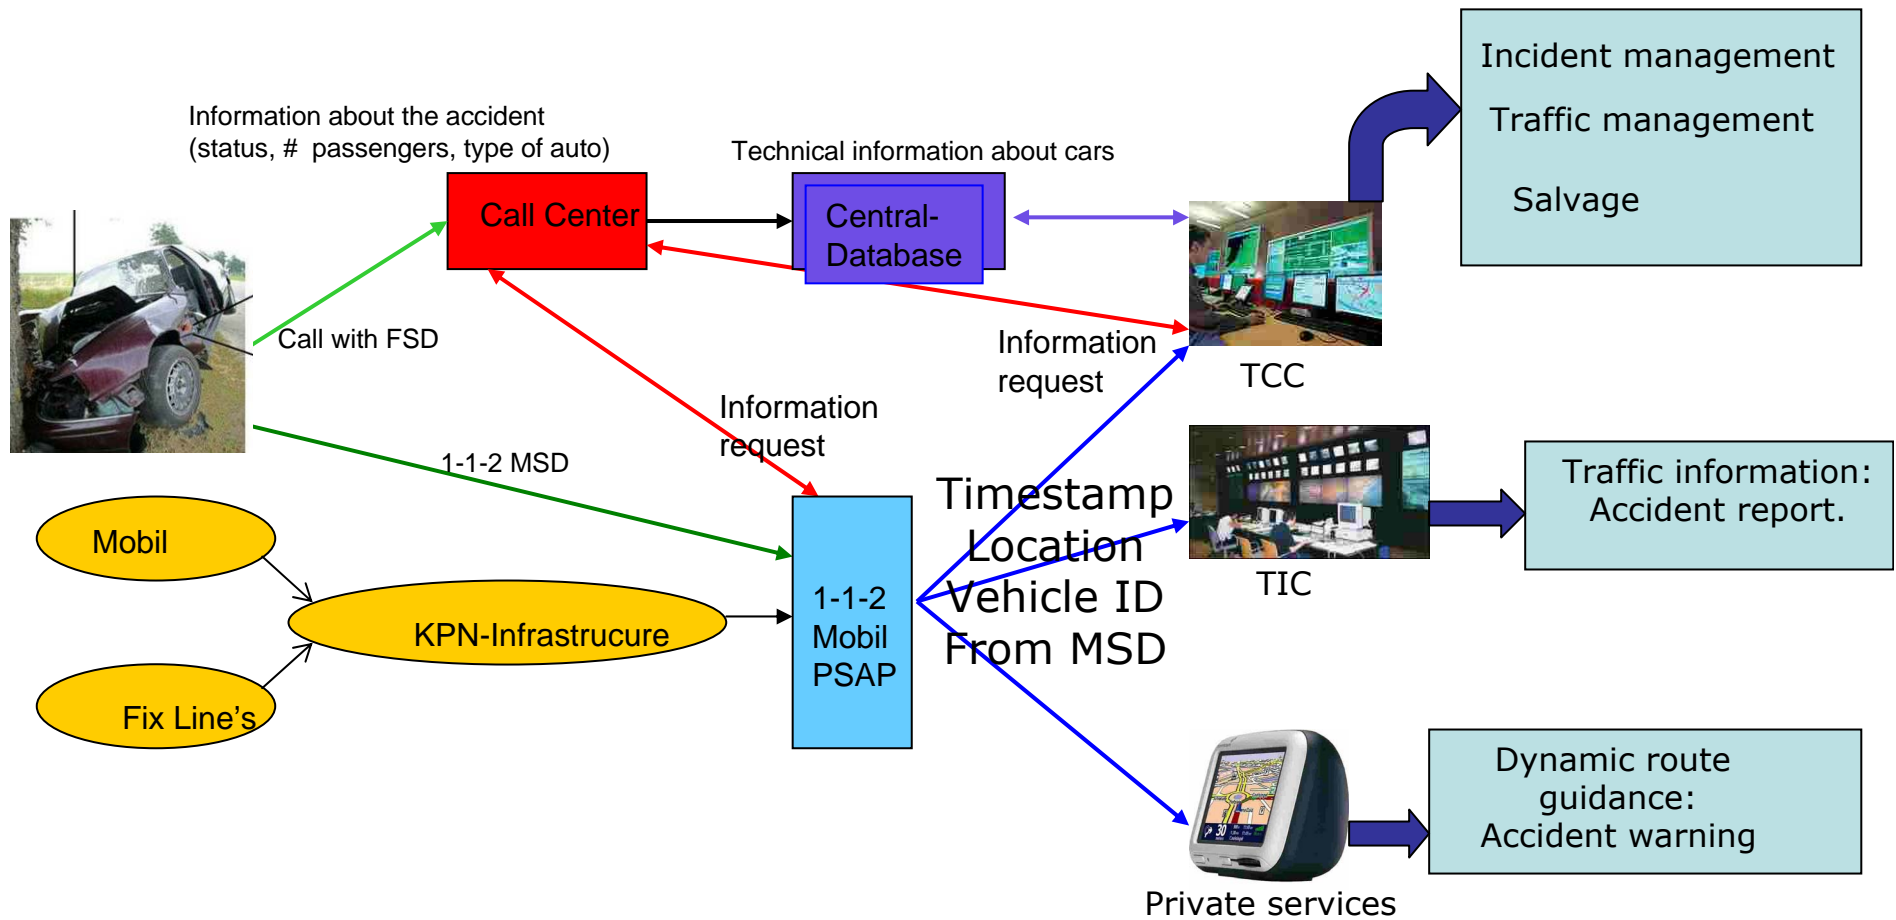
Information about the accident (status, # passengers, type of auto)

Technical information about cars

Incident management

Traffic management

Salvage

Call Center

Central-Database

Call with FSD

Information request

TCC

Information request

1-1-2 MSD

Timestamp Location Vehicle ID From MSD

TIC

Traffic information: Accident report.

Mobil

KPN-Infrastrucure

Fix Line's

1-1-2 Mobil PSAP

Dynamic route guidance: Accident warning

Private services